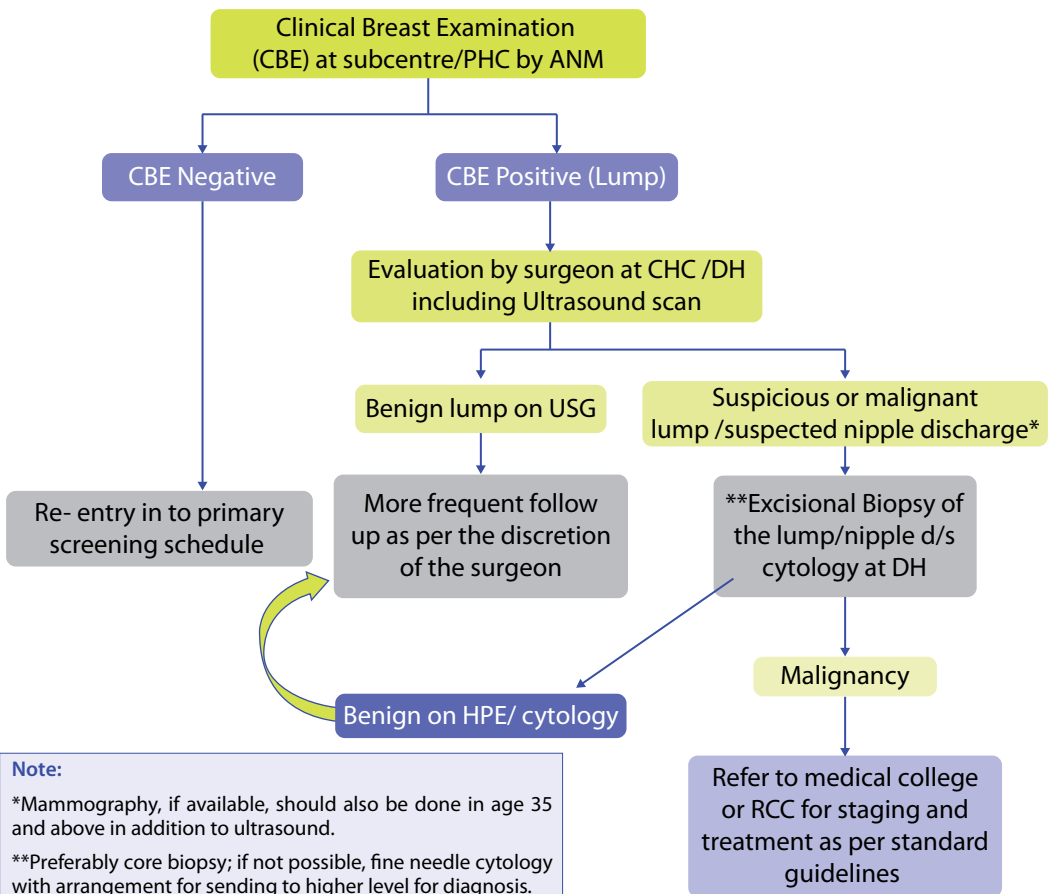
Clinical Breast Examination (CBE) at subcentre/PHC by ANM

CBE Negative

CBE Positive (Lump)

Evaluation by surgeon at CHC /DH including Ultrasound scan

Benign lump on USG

Suspicious or malignant lump /suspected nipple discharge*

Re- entry in to primary screening schedule

More frequent follow up as per the discretion of the surgeon

**Excisional Biopsy of the lump/nipple d/s cytology at DH

Malignancy

Benign on HPE/ cytology

Refer to medical college or RCC for staging and treatment as per standard guidelines

Note:

*Mammography, if available, should also be done in age 35 and above in addition to ultrasound.

**Preferably core biopsy; if not possible, fine needle cytology with arrangement for sending to higher level for diagnosis.